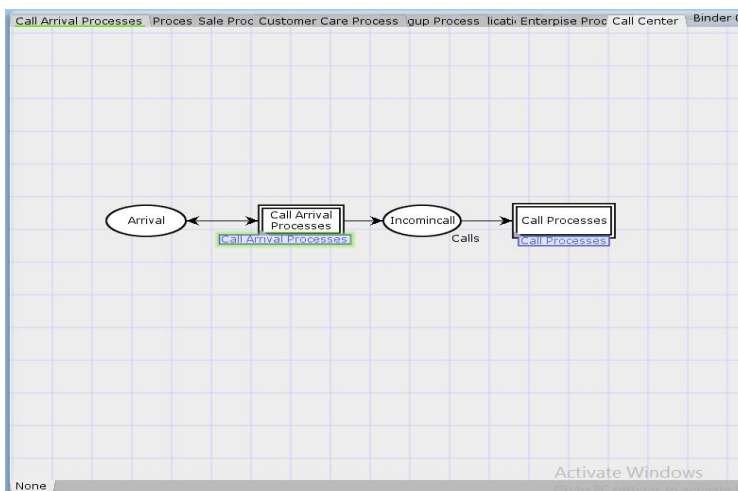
Call Arrival Processes | Proces | Sale Proc | Customer Care Process | gup Process | licati | Enterpise Proc | Call Center | Binder C

Arrival

Call Arrival Processes

Call Arrival Processes

Incomincall

Calls

Call Processes

Call Processes

None

Activate Windows

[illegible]